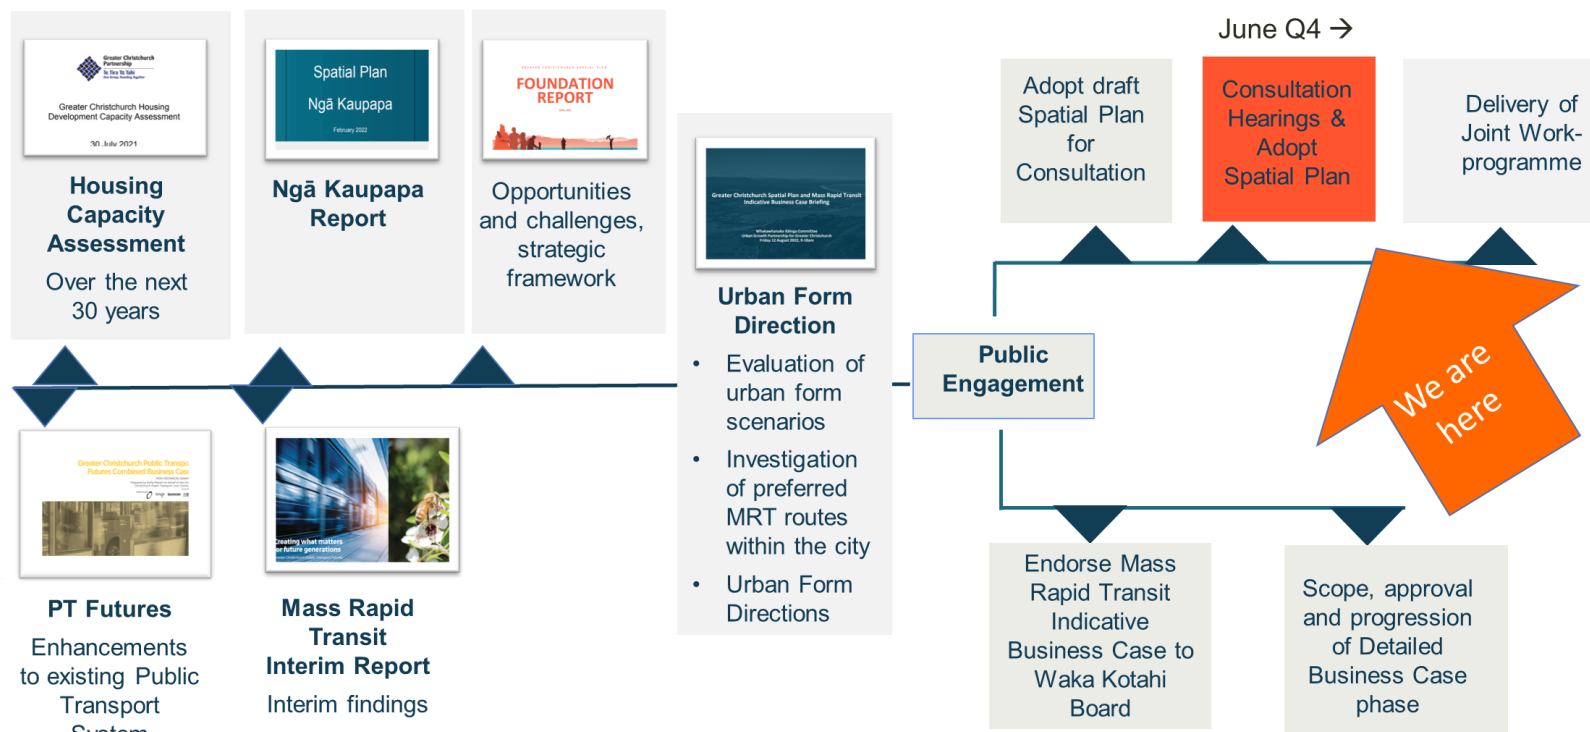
Greater Christchurch Partnership
Te Tira Tū Tahi

Greater Christchurch Housing Development Capacity Assessment

30 July 2021

Housing Capacity Assessment

Over the next 30 years

Spatial Plan

Ngā Kaupapa

February 2022

Ngā Kaupapa Report

FOUNDATION REPORT

Opportunities and challenges, strategic framework

Greater Christchurch Spatial Plan and Mass Rapid Transit Indicative Business Case Briefing

Urban Form Direction

• Evaluation of urban form scenarios

• Investigation of preferred MRT routes within the city

• Urban Form Directions

June Q4 →

Adopt draft Spatial Plan for Consultation

Consultation Hearings & Adopt Spatial Plan

Delivery of Joint Work-programme

Public Engagement

We are here

Greater Christchurch Public Transport Futures Combined Business Case

PT Futures

Enhancements to existing Public Transport System

Creating what matters for future generations

Mass Rapid Transit Interim Report

Interim findings

Endorse Mass Rapid Transit Indicative Business Case to Waka Kotahi Board

Scope, approval and progression of Detailed Business Case phase